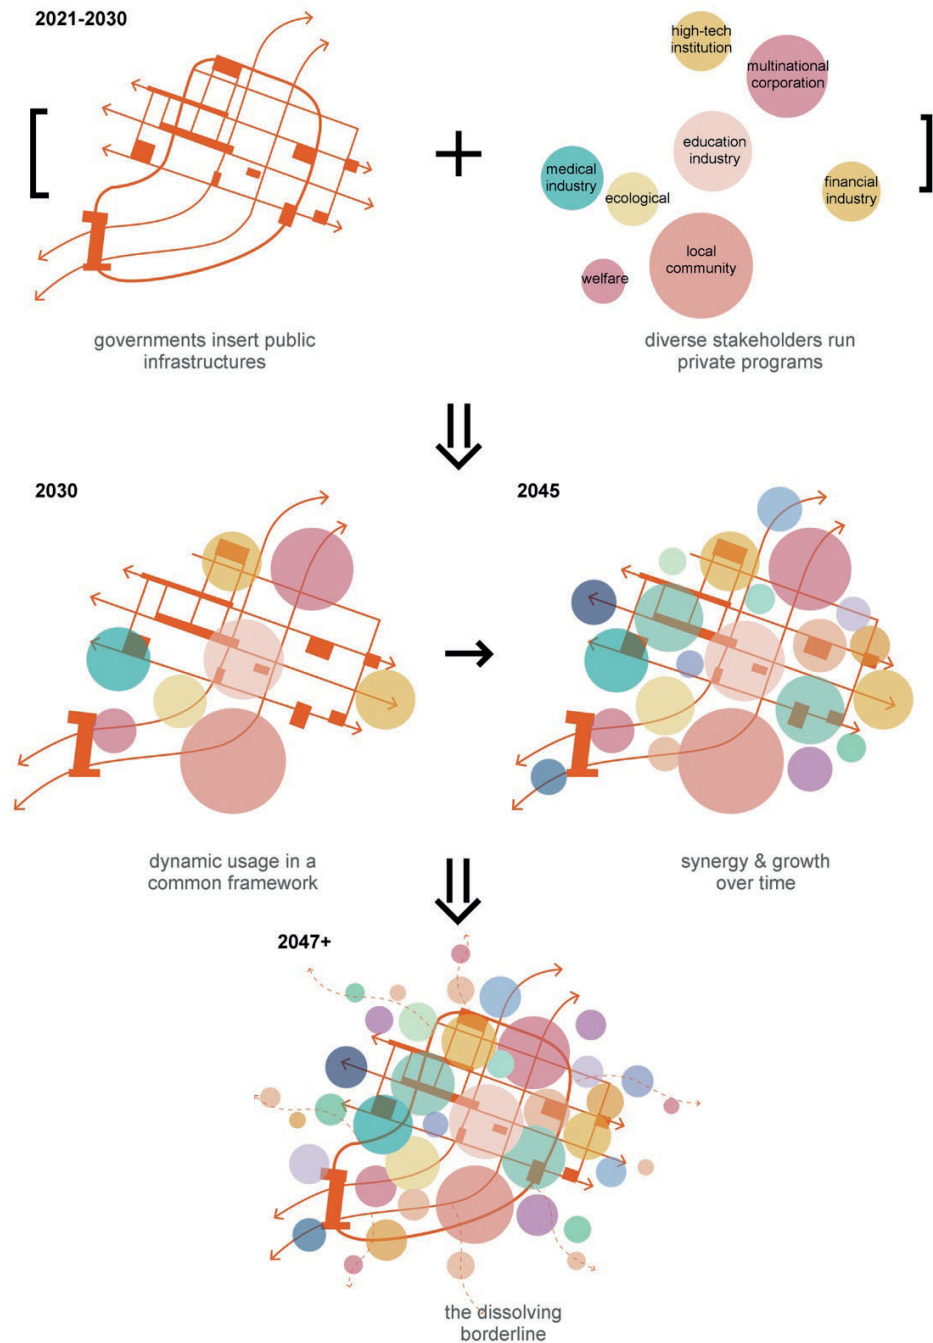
2021-2030

governments insert public infrastructures

high-tech institution

multinational corporation

education industry

medical industry

ecological

financial industry

local community

welfare

diverse stakeholders run private programs

2030

2045

dynamic usage in a common framework

synergy & growth over time

2047+

the dissolving borderline